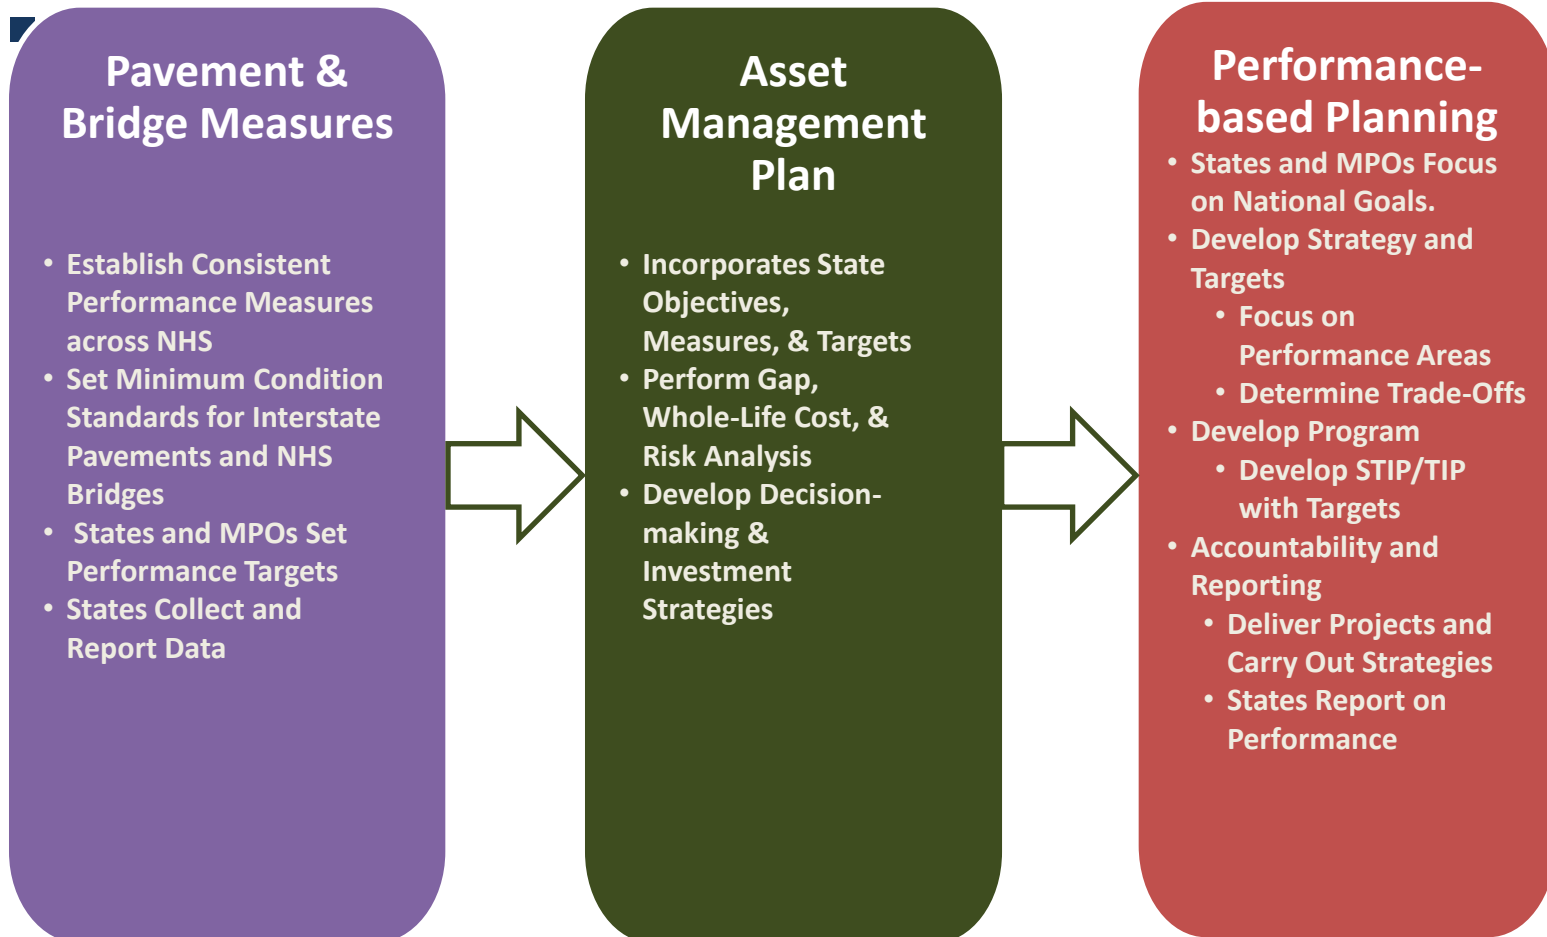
Pavement & Bridge Measures

- Establish Consistent Performance Measures across NHS
- Set Minimum Condition Standards for Interstate Pavements and NHS Bridges
- States and MPOs Set Performance Targets
- States Collect and Report Data

Asset Management Plan

- Incorporates State Objectives, Measures, & Targets
- Perform Gap, Whole-Life Cost, & Risk Analysis
- Develop Decision-making & Investment Strategies

Performance-based Planning

- States and MPOs Focus on National Goals.
- Develop Strategy and Targets
  - Focus on Performance Areas
  - Determine Trade-Offs
- Develop Program
  - Develop STIP/TIP with Targets
- Accountability and Reporting
  - Deliver Projects and Carry Out Strategies
  - States Report on Performance